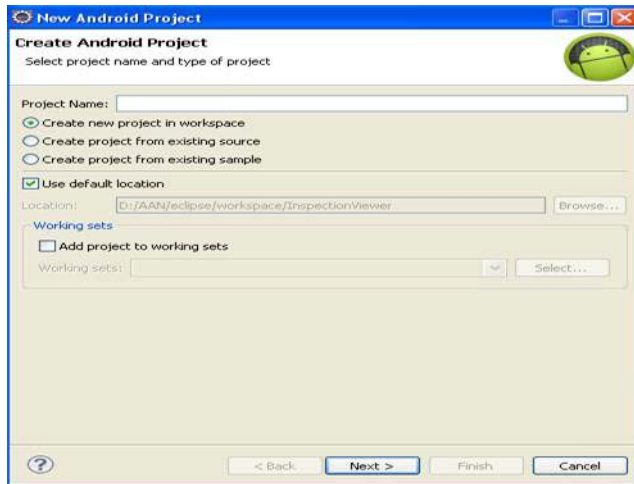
New Android Project

Create Android Project
Select project name and type of project

Project Name:
Create new project in workspace
Create project from existing source
Create project from existing sample

Use default location
Location: D:/AAN/eclipse/workspace/InspectionViewer Browse...

Working sets
Add project to working sets
Working sets: Select...

?
< Back Next > Finish Cancel